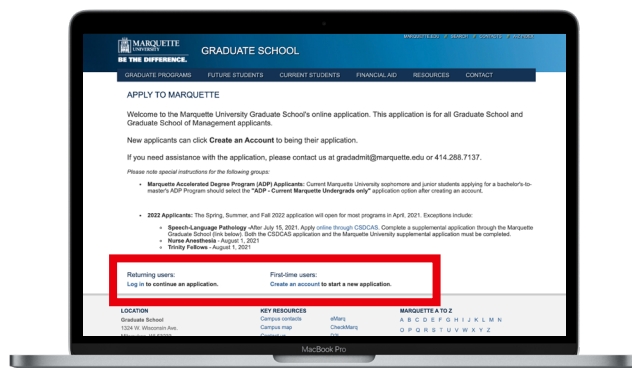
MARQUETTE UNIVERSITY

BE THE DIFFERENCE.

GRADUATE SCHOOL

MARQUETTE.EDU | SEARCH | CONTACTS | A-Z INDEX

GRADUATE PROGRAMS FUTURE STUDENTS CURRENT STUDENTS FINANCIAL AID RESOURCES CONTACT

APPLY TO MARQUETTE

Welcome to the Marquette University Graduate School's online application. This application is for all Graduate School and Graduate School of Management applicants.

New applicants can click **Create an Account** to being their application.

If you need assistance with the application, please contact us at gradadmit@marquette.edu or 414.288.7137.

Please note special instructions for the following groups:

- **Marquette Accelerated Degree Program (ADP) Applicants:** Current Marquette University sophomore and junior students applying for a bachelor's-to-master's ADP Program should select the **"ADP - Current Marquette Undergrads only"** application option after creating an account.

- **2022 Applicants:** The Spring, Summer, and Fall 2022 application will open for most programs in April, 2021. Exceptions include:
  - **Speech-Language Pathology** -After July 15, 2021. Apply online through CSDCAS. Complete a supplemental application through the Marquette Graduate School (link below). Both the CSDCAS application and the Marquette University supplemental application must be completed.
  - **Nurse Anesthesia** - August 1, 2021
  - **Trinity Fellows** - August 1, 2021

Returning users:
Log in to continue an application.

First-time users:
Create an account to start a new application.

LOCATION
Graduate School
1324 W. Wisconsin Ave.
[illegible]

KEY RESOURCES
Campus contacts
Campus map
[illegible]

eMarq
CheckMarq
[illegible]

MARQUETTE A TO Z
A B C D E F G H I J K L M N
O P Q R S T U V W X Y Z

MacBook Pro